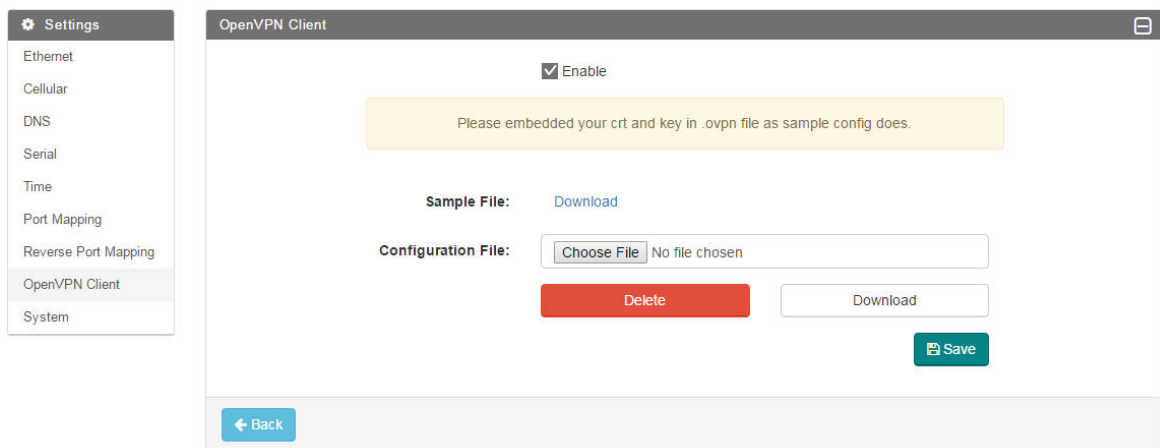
Settings
Ethernet
Cellular
DNS
Serial
Time
Port Mapping
Reverse Port Mapping
OpenVPN Client
System

OpenVPN Client

Enable

Please embedded your crt and key in .ovpn file as sample config does.

Sample File: Download

Configuration File: Choose File No file chosen

Delete Download

Save

Back